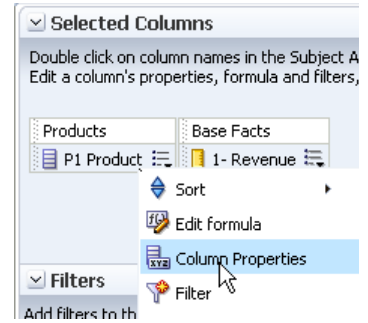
Selected Columns

Double click on column names in the Subject A
Edit a column's properties, formula and filters,

Products
P1 Product

Base Facts
1- Revenue

Sort
Edit formula
Column Properties
Filter

Filters

Add filters to th